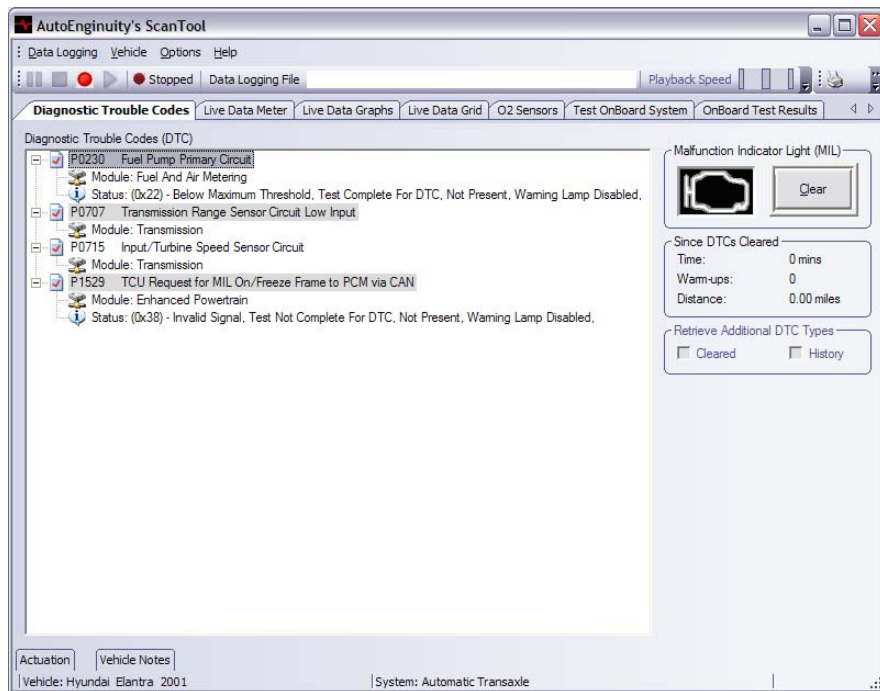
AutoEnginuity's ScanTool

Data Logging Vehicle Options Help

Stopped Data Logging File Playback Speed

Diagnostic Trouble Codes | Live Data Meter | Live Data Graphs | Live Data Grid | O2 Sensors | Test OnBoard System | OnBoard Test Results

Diagnostic Trouble Codes (DTC)

P0230 Fuel Pump Primary Circuit
Module: Fuel And Air Metering
Status: (0x22) - Below Maximum Threshold, Test Complete For DTC, Not Present, Warning Lamp Disabled,
P0707 Transmission Range Sensor Circuit Low Input
Module: Transmission
P0715 Input/Turbine Speed Sensor Circuit
Module: Transmission
P1529 TCU Request for MIL On/Freeze Frame to PCM via CAN
Module: Enhanced Powertrain
Status: (0x38) - Invalid Signal, Test Not Complete For DTC, Not Present, Warning Lamp Disabled,

Malfunction Indicator Light (MIL)
Clear

Since DTCs Cleared
Time: 0 mins
Warm-ups: 0
Distance: 0.00 miles

Retrieve Additional DTC Types
Cleared
History

Actuation | Vehicle Notes

Vehicle: Hyundai Elantra 2001
System: Automatic Transaxle